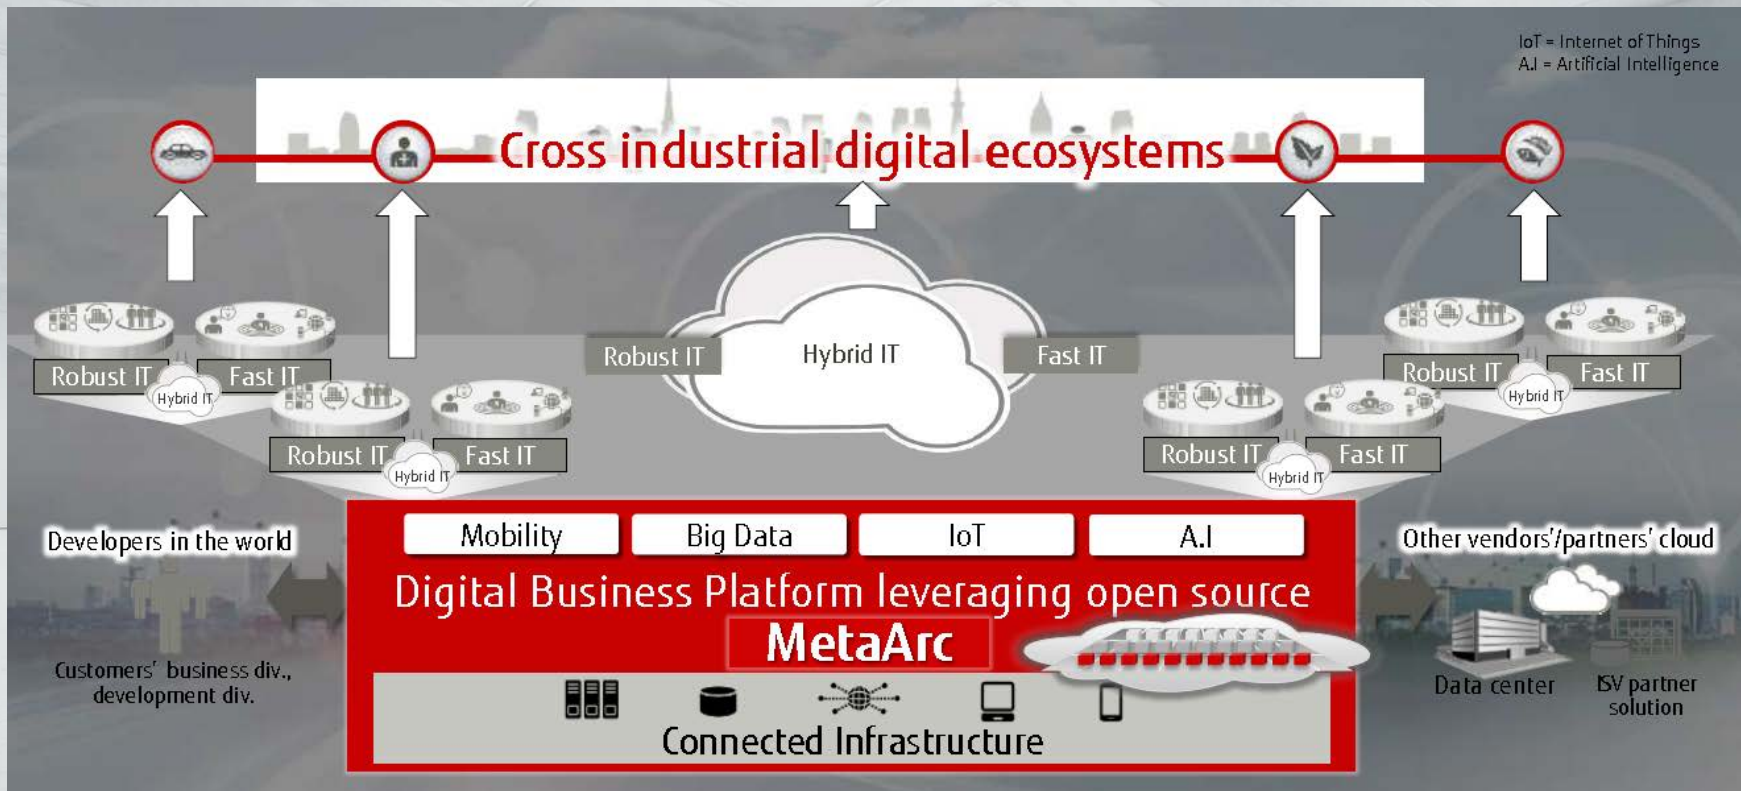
IoT = Internet of Things
A.I = Artificial Intelligence

Cross industrial digital ecosystems

Robust IT
Fast IT
Hybrid IT

Robust IT
Fast IT
Hybrid IT

Robust IT
Hybrid IT
Fast IT

Robust IT
Fast IT
Hybrid IT

Robust IT
Fast IT
Hybrid IT

Developers in the world

Customers' business div., development div.

Mobility
Big Data
IoT
A.I

Digital Business Platform leveraging open source

MetaArc

Connected Infrastructure

Other vendors'/partners' cloud

Data center

ISV partner solution